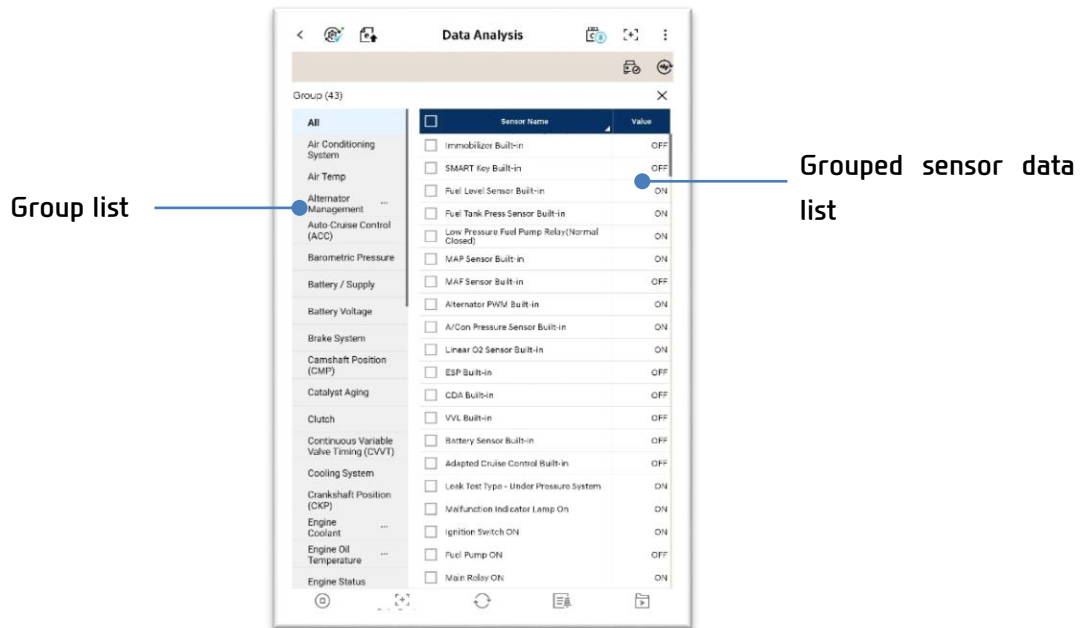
Data Analysis

Group (43)

All
Air Conditioning System
Air Temp
Alternator Management ...
Auto Cruise Control (ACC)
Barometric Pressure
Battery / Supply
Battery Voltage
Brake System
Camshaft Position (CMP)
Catalyst Aging
Clutch
Continuous Variable Valve Timing (CVVT)
Cooling System
Crankshaft Position (CKP)
Engine Coolant ...
Engine Oil Temperature ...
Engine Status

| Sensor Name | Value |
|---|---|
| Immobilizer Built-in | OFF |
| SMART Key Built-in | OFF |
| Fuel Level Sensor Built-in | ON |
| Fuel Tank Press Sensor Built-in | ON |
| Low Pressure Fuel Pump Relay(Normal Closed) | ON |
| MAP Sensor Built-in | ON |
| MAF Sensor Built-in | OFF |
| Alternator PWM Built-in | ON |
| A/Con Pressure Sensor Built-in | ON |
| Linear O2 Sensor Built-in | ON |
| ESP Built-in | OFF |
| CDA Built-in | OFF |
| VVL Built-in | OFF |
| Battery Sensor Built-in | OFF |
| Adapted Cruise Control Built-in | OFF |
| Leak Test Type - Under Pressure System | ON |
| Malfunction Indicator Lamp On | ON |
| Ignition Switch ON | ON |
| Fuel Pump ON | OFF |
| Main Relay ON | ON |

Group list

Grouped sensor data list